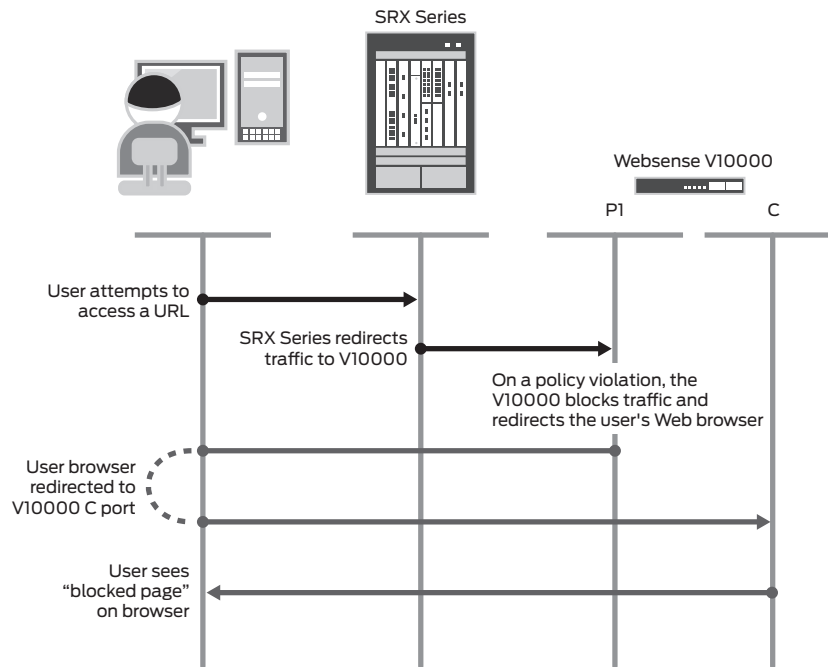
SRX Series

Websense V10000

P1

C

User attempts to access a URL

SRX Series redirects traffic to V10000

On a policy violation, the V10000 blocks traffic and redirects the user's Web browser

User browser redirected to V10000 C port

User sees "blocked page" on browser